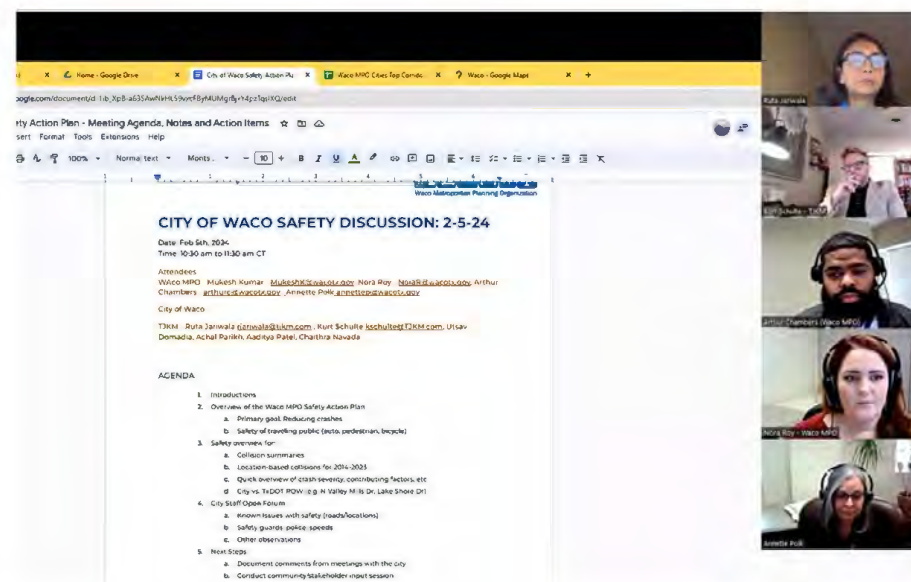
Home - Google Drive
City of Waco Safety Action Pl
Waco MPO Cities Top Corrido
Waco - Google Maps

oogle.com/document/d/1ib_XpB-a635AwNHL59vvcFByMUMgrfy-t4pz1qsIXQ/edit

ety Action Plan - Meeting Agenda, Notes and Action Items
sert Format Tools Extensions Help

100% Normal text Monts 10

Waco Metropolitan Planning Organization

CITY OF WACO SAFETY DISCUSSION: 2-5-24

Date: Feb 5th, 2024
Time: 10:30 am to 11:30 am CT

Attendees
Waco MPO - Mukesh Kumar MukeshK@wacotx.gov, Nora Roy NoraR@wacotx.gov, Arthur Chambers arthurc@wacotx.gov, Annette Polk annettep@wacotx.gov

City of Waco

TJKM - Ruta Jariwala rjariwala@tjkm.com, Kurt Schulte kschulte@TJKM.com, Utsav Domadia, Achal Parikh, Aaditya Patel, Chaithra Navada

AGENDA

1. Introductions
2. Overview of the Waco MPO Safety Action Plan
a. Primary goal: Reducing crashes
b. Safety of traveling public (auto, pedestrian, bicycle)
3. Safety overview for:
a. Collision summaries
b. Location-based collisions for 2014-2023
c. Quick overview of crash severity, contributing factors, etc
d. City vs. TxDOT ROW (e.g. N Valley Mills Dr, Lake Shore Dr)
4. City Staff Open Forum
a. Known issues with safety (roads/locations)
b. Safety guards: police, speeds
c. Other observations
5. Next Steps
a. Document comments from meetings with the city
b. Conduct community stakeholder input session

Ruta Jariwala
Kurt Schulte - TJKM
Arthur Chambers (Waco MPO)
Nora Roy - Waco MPO
Annette Polk